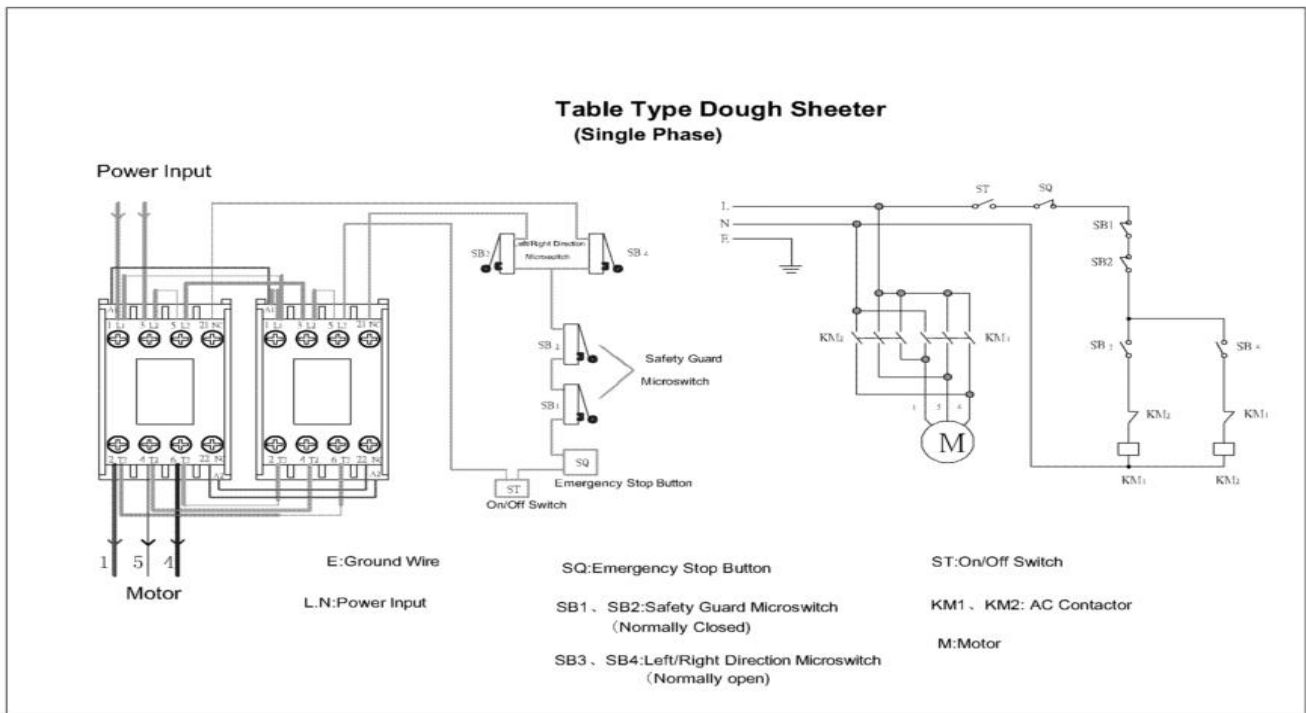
Table Type Dough Sheeter
(Single Phase)

Power Input

A1
1 L1 3 L2 5 L3 21 NC
2 T1 4 T2 6 T3 22 NC

A1
1 L1 3 L2 5 L3 21 NC
2 T1 4 T2 6 T3 22 NC
A2

SB3
Left/Right Direction Microswitch
SB4

SB2
SB1
Safety Guard Microswitch

SQ
Emergency Stop Button
ST
On/Off Switch

1 5 4
Motor

L
N
E

ST SQ
SB1
SB2
SB3 SB4
KM2 KM1
KM2 KM1
1 5 4
M
KM1 KM2

E:Ground Wire

L.N:Power Input

SQ:Emergency Stop Button

SB1、SB2:Safety Guard Microswitch (Normally Closed)

SB3、SB4:Left/Right Direction Microswitch (Normally open)

ST:On/Off Switch

KM1、KM2: AC Contactor

M:Motor